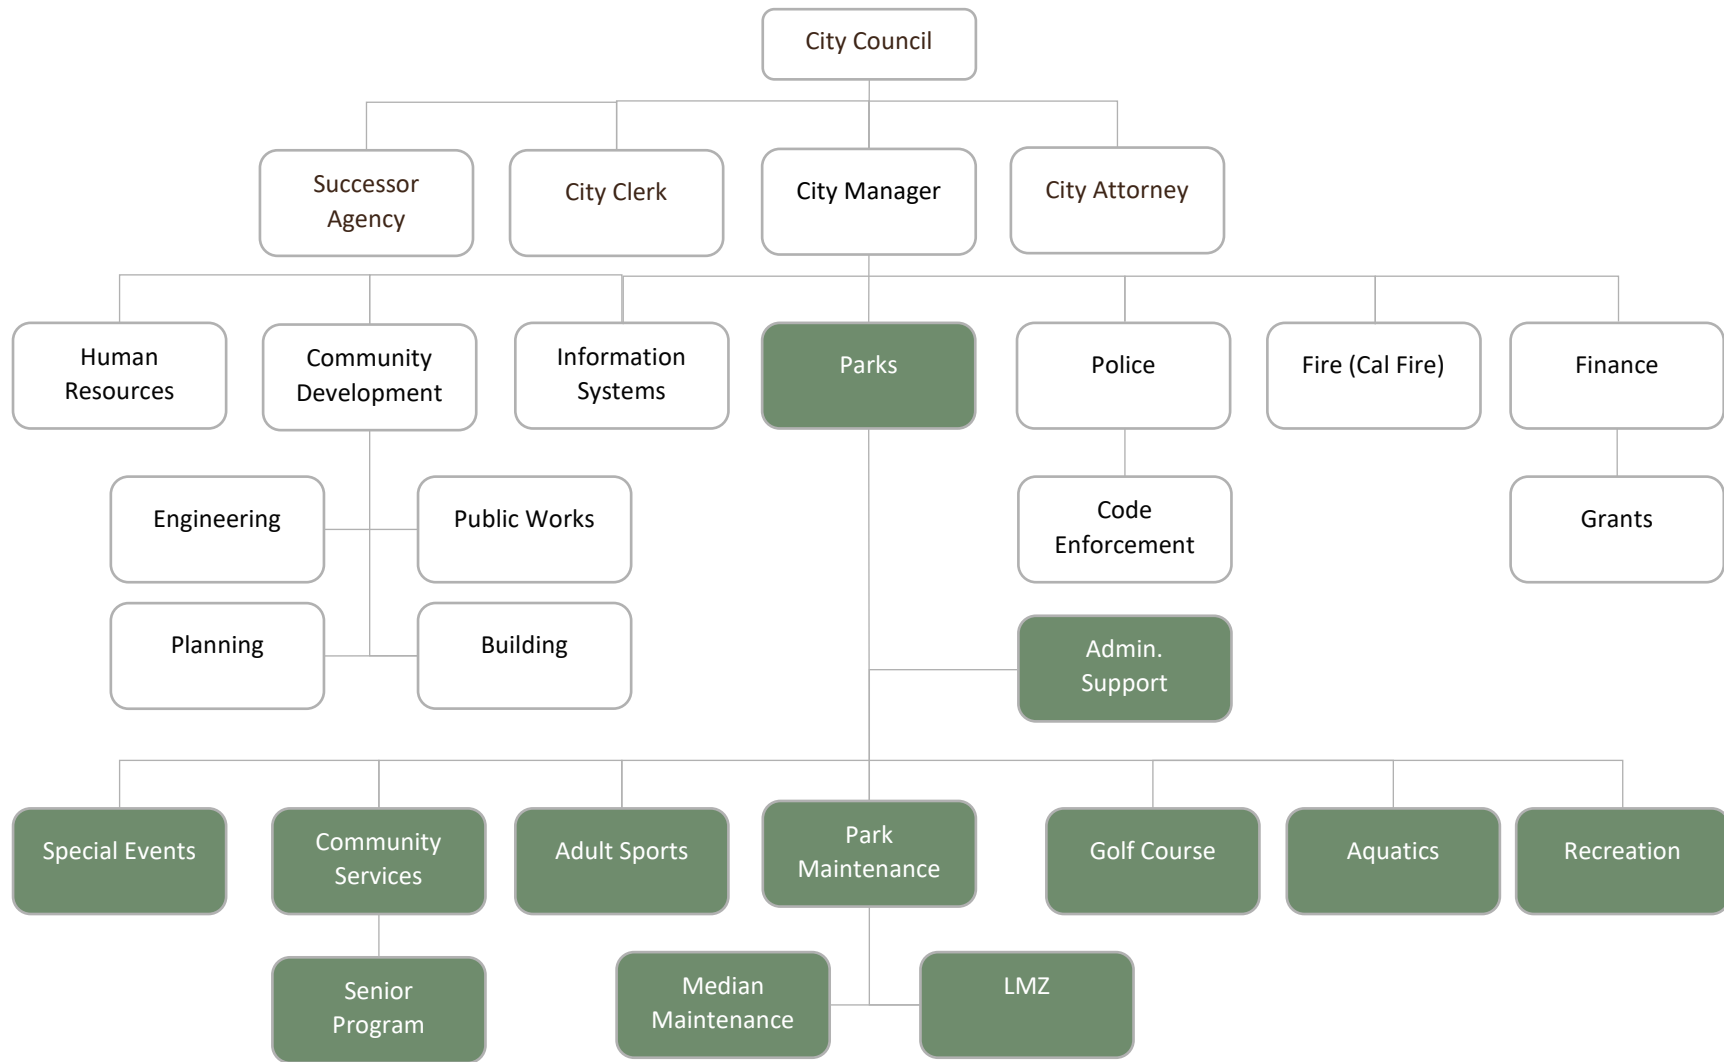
City Council

Successor Agency

City Clerk

City Manager

City Attorney

Human Resources

Community Development

Information Systems

Parks

Police

Fire (Cal Fire)

Finance

Engineering

Public Works

Code Enforcement

Grants

Planning

Building

Admin. Support

Special Events

Community Services

Adult Sports

Park Maintenance

Golf Course

Aquatics

Recreation

Senior Program

Median Maintenance

LMZ